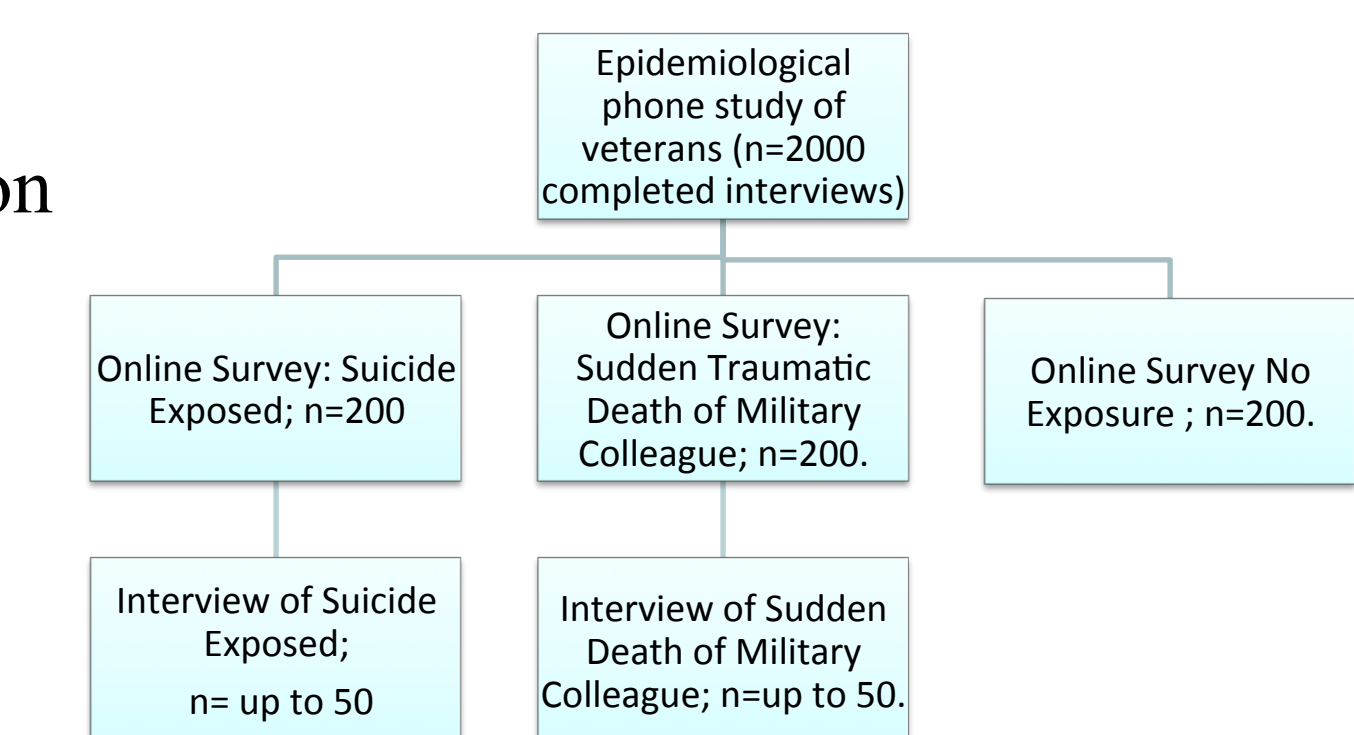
on

Epidemiological phone study of veterans (n=2000 completed interviews)

Online Survey: Suicide Exposed; n=200

Online Survey: Sudden Traumatic Death of Military Colleague; n=200.

Online Survey No Exposure ; n=200.

Interview of Suicide Exposed;

n= up to 50

Interview of Sudden Death of Military Colleague; n=up to 50.